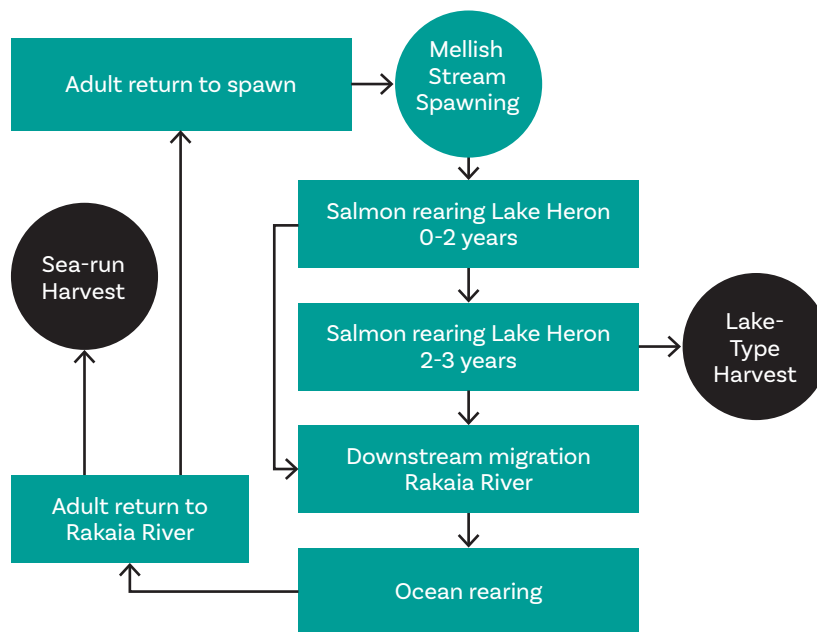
Adult return to spawn

Mellish Stream Spawning

Salmon rearing Lake Heron 0-2 years

Sea-run Harvest

Salmon rearing Lake Heron 2-3 years

Lake-Type Harvest

Downstream migration Rakaia River

Adult return to Rakaia River

Ocean rearing